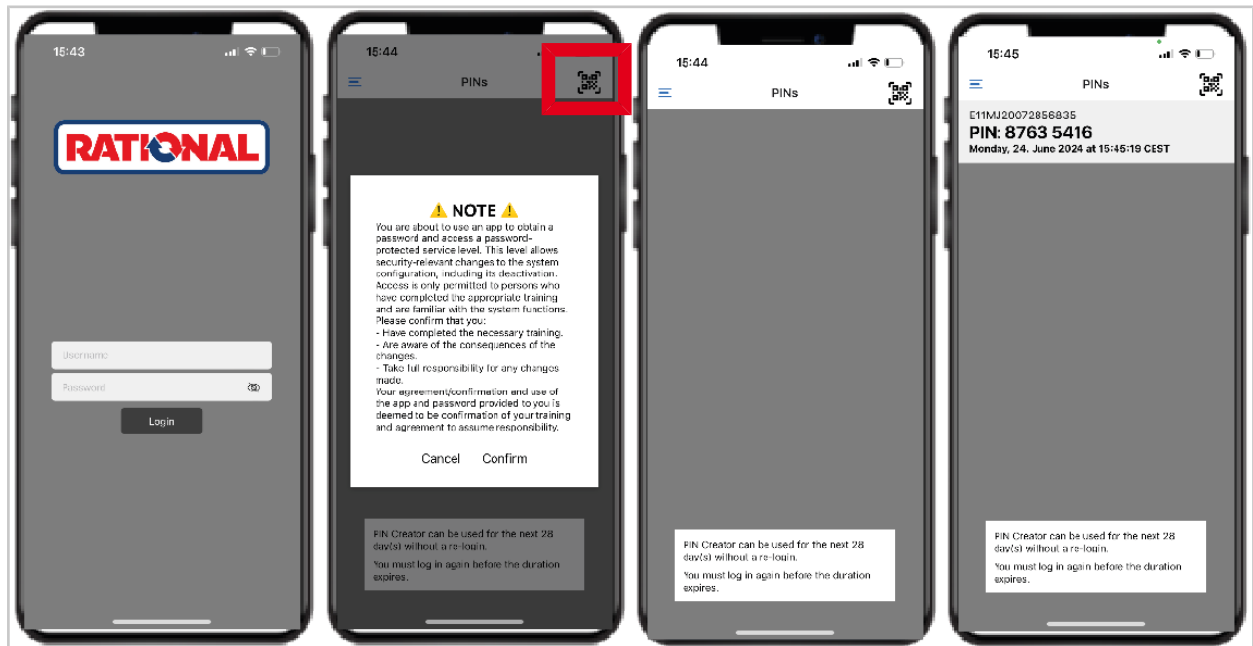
15:43

RATIONAL

Username

Password

Login

15:44

PINs

⚠ NOTE ⚠

You are about to use an app to obtain a password and access a password-protected service level. This level allows security-relevant changes to the system configuration, including its deactivation. Access is only permitted to persons who have completed the appropriate training and are familiar with the system functions.
Please confirm that you:
- Have completed the necessary training.
- Are aware of the consequences of the changes.
- Take full responsibility for any changes made.
Your agreement/confirmation and use of the app and password provided to you is deemed to be confirmation of your training and agreement to assume responsibility.

Cancel Confirm

PIN Creator can be used for the next 28 day(s) without a re-login.

You must log in again before the duration expires.

15:44

PINs

PIN Creator can be used for the next 28 day(s) without a re-login.

You must log in again before the duration expires.

15:45

PINs

E11MJ20072856835
PIN: 8763 5416
Monday, 24. June 2024 at 15:45:19 CEST

PIN Creator can be used for the next 28 day(s) without a re-login.

You must log in again before the duration expires.